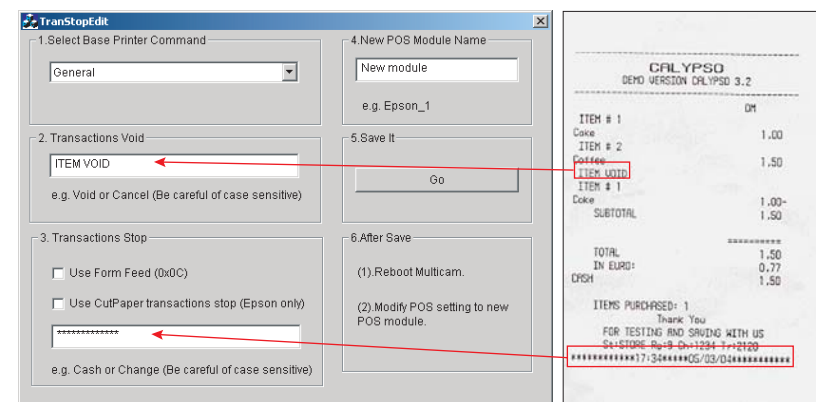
TranStopEdit

1.Select Base Printer Command

General

4.New POS Module Name

New module

e.g. Epson_1

2. Transactions Void

ITEM VOID

e.g. Void or Cancel (Be careful of case sensitive)

5.Save It

Go

3. Transactions Stop

Use Form Feed (0x0C)

Use CutPaper transactions stop (Epson only)

**************

e.g. Cash or Change (Be careful of case sensitive)

6.After Save

(1).Reboot Multicam.

(2).Modify POS setting to new POS module.

CALYPSO
DEMO VERSION CALYPSO 3.2

DM

ITEM # 1
Coke 1.00
ITEM # 2
Coffee 1.50
ITEM VOID
ITEM # 1
Coke 1.00-
SUBTOTAL 1.50

==========
TOTAL 1.50
IN EURO: 0.77
CASH 1.50

ITEMS PURCHASED: 1
Thank You
FOR TESTING AND SAVING WITH US
S:STORE R:9 C:1234 T:2120
***********17:34*****05/03/04***********